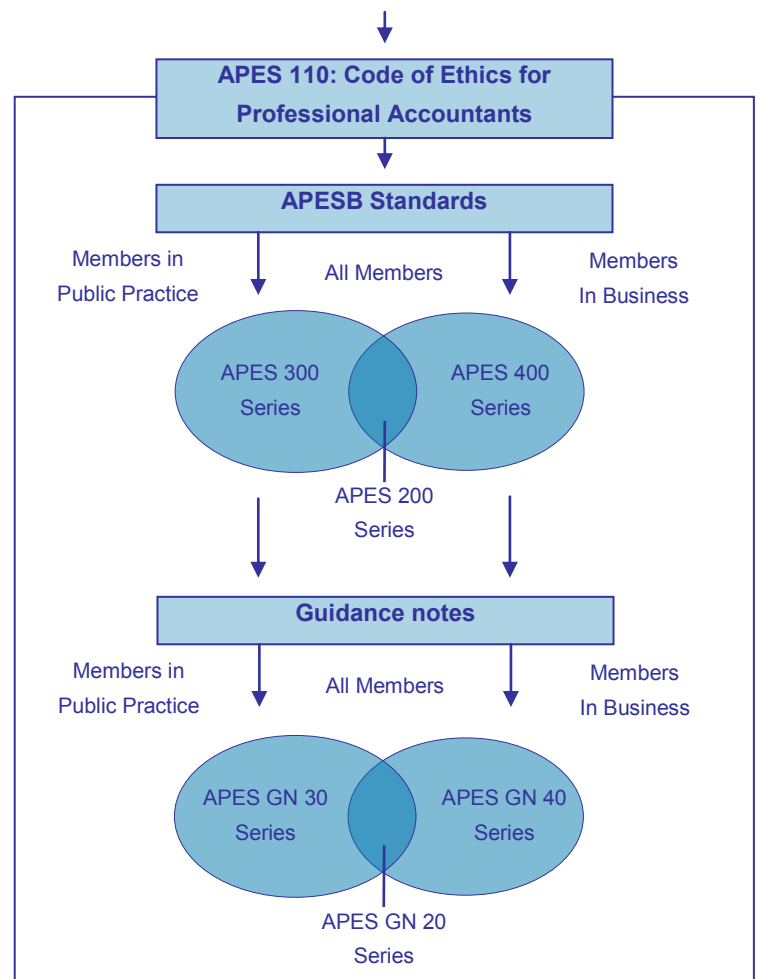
APES 110: Code of Ethics for Professional Accountants

APESB Standards

Members in Public Practice

All Members

Members In Business

APES 300 Series

APES 400 Series

APES 200 Series

Guidance notes

Members in Public Practice

All Members

Members In Business

APES GN 30 Series

APES GN 40 Series

APES GN 20 Series